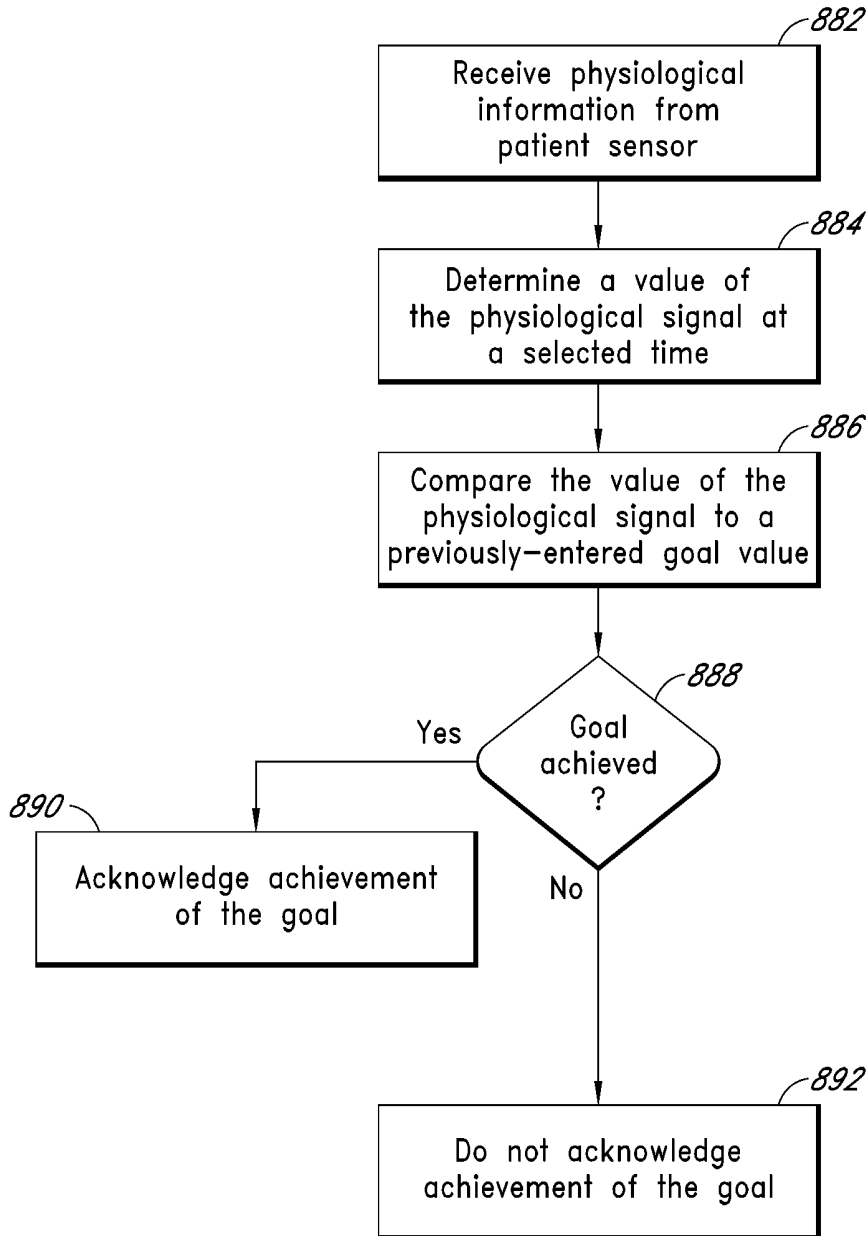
882
Receive physiological information from patient sensor

884
Determine a value of the physiological signal at a selected time

886
Compare the value of the physiological signal to a previously–entered goal value

888
Goal achieved ?

Yes

890
Acknowledge achievement of the goal

No

892
Do not acknowledge achievement of the goal